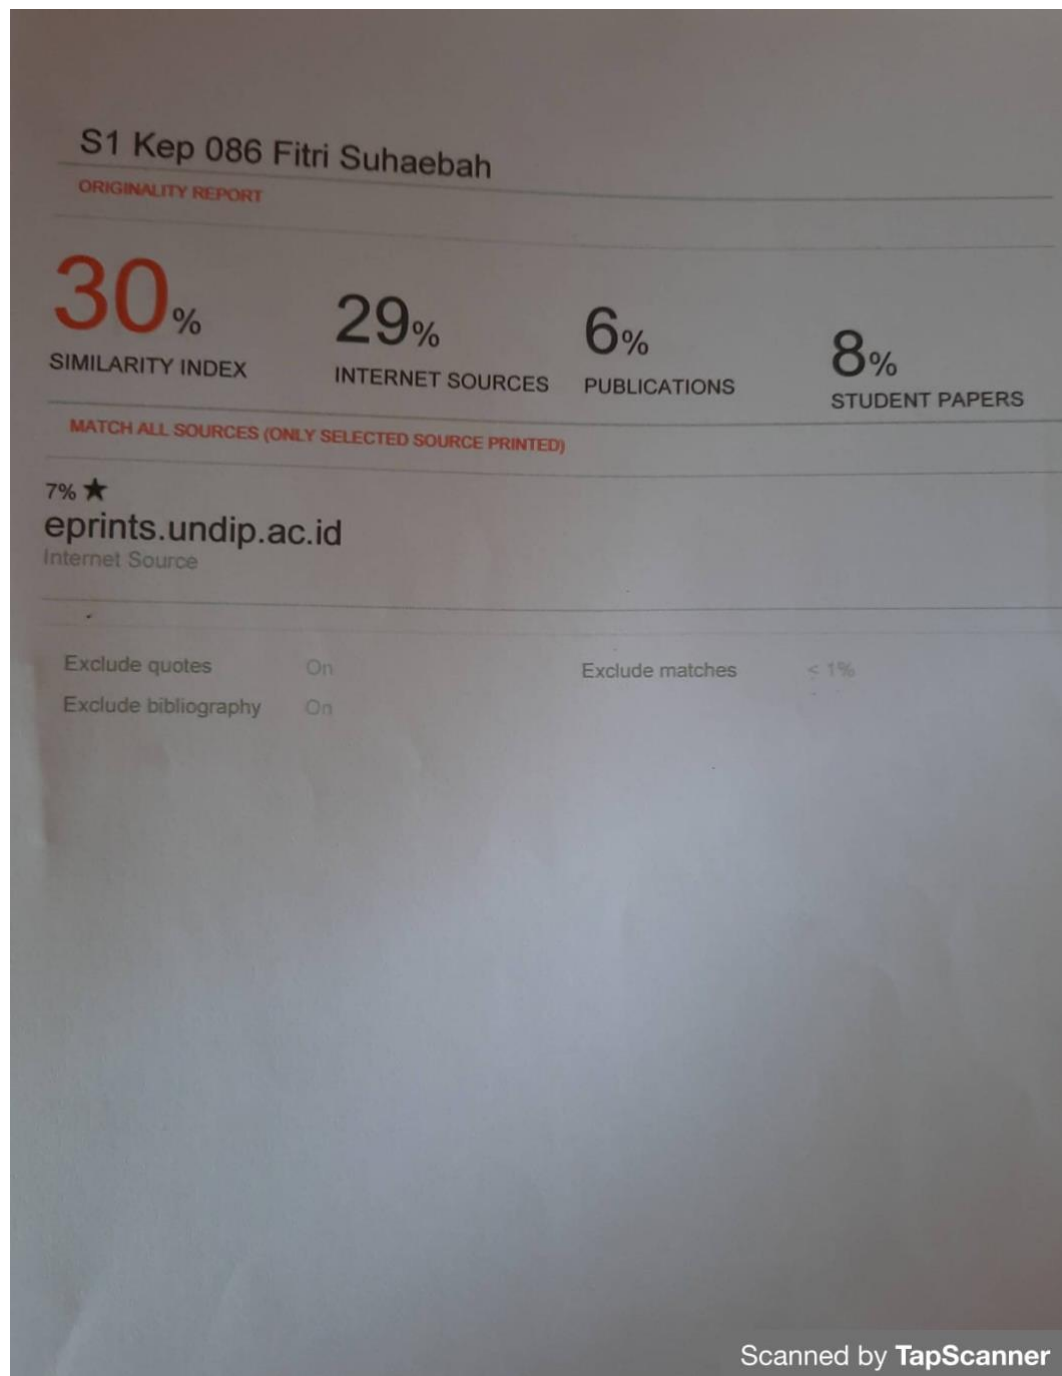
S1 Kep 086 Fitri Suhaebah

ORIGINALITY REPORT

30%
SIMILARITY INDEX

29%
INTERNET SOURCES

6%
PUBLICATIONS

8%
STUDENT PAPERS

MATCH ALL SOURCES (ONLY SELECTED SOURCE PRINTED)

7% ★
eprints.undip.ac.id
Internet Source

Exclude quotes On
Exclude bibliography On
Exclude matches < 1%

Scanned by TapScanner